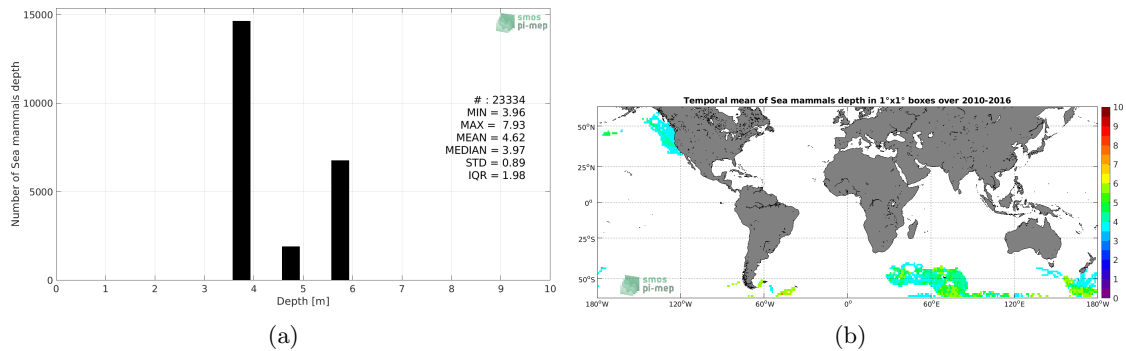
15000
10000
5000
0
Number of Sea mammals depth
0 1 2 3 4 5 6 7 8 9 10
Depth [m]
smos pi-mep
# : 23334
MIN = 3.96
MAX = 7.93
MEAN = 4.62
MEDIAN = 3.97
STD = 0.89
IQR = 1.98

(a)

Temporal mean of Sea mammals depth in 1°x1° boxes over 2010-2016
50°N
25°N
0°
25°S
50°S
180°W 120°W 60°W 0° 60°E 120°E 180°W
smos pi-mep
10 9 8 7 6 5 4 3 2 1 0

(b)